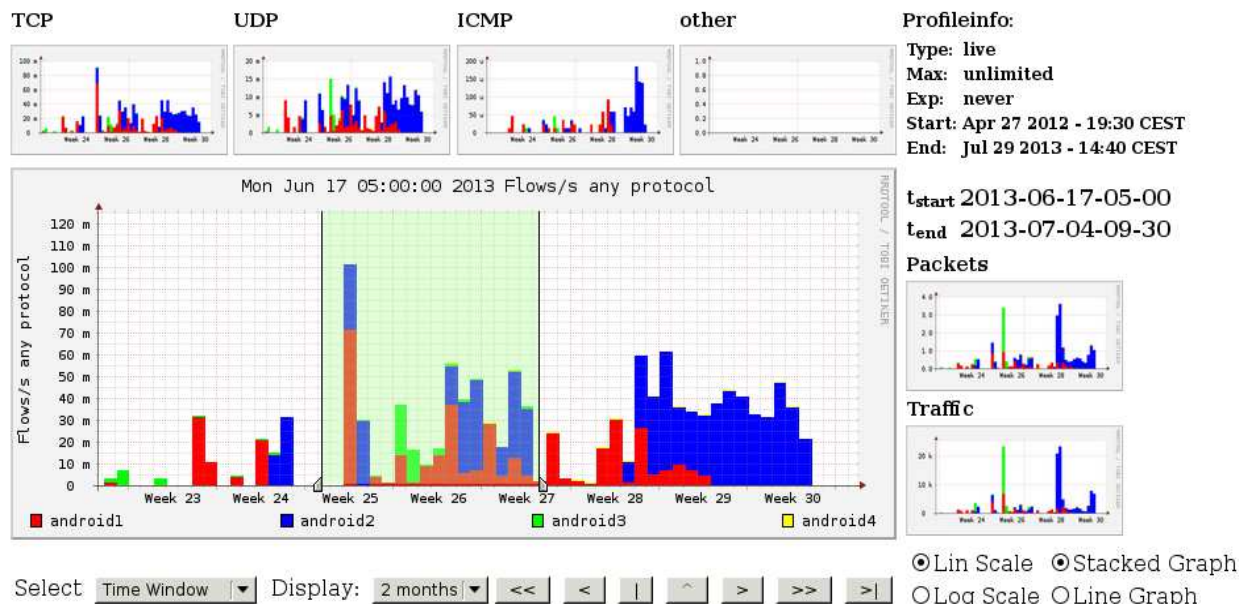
TCP

UDP

ICMP

other

Profileinfo:
Type: live
Max: unlimited
Exp: never
Start: Apr 27 2012 - 19:30 CEST
End: Jul 29 2013 - 14:40 CEST

100 m
80 m
60 m
40 m
20 m
0
Week 24 Week 26 Week 28 Week 30

20 m
15 m
10 m
5 m
0
Week 24 Week 26 Week 28 Week 30

200 u
150 u
100 u
50 u
0
Week 24 Week 26 Week 28 Week 30

1.0
0.8
0.6
0.4
0.2
0.0
Week 24 Week 26 Week 28 Week 30

Mon Jun 17 05:00:00 2013 Flows/s any protocol

RRDTOOL / TOBI OETIKER

Flows/s any protocol

120 m
110 m
100 m
90 m
80 m
70 m
60 m
50 m
40 m
30 m
20 m
10 m
0

Week 23 Week 24 Week 25 Week 26 Week 27 Week 28 Week 29 Week 30

android1 android2 android3 android4

$t_{start}$ 2013-06-17-05-00
$t_{end}$ 2013-07-04-09-30

Packets

Traffic

20 k
10 k
0

Select Time Window Display: 2 months << < | ^ > >> >|

Lin Scale Stacked Graph
Log Scale Line Graph